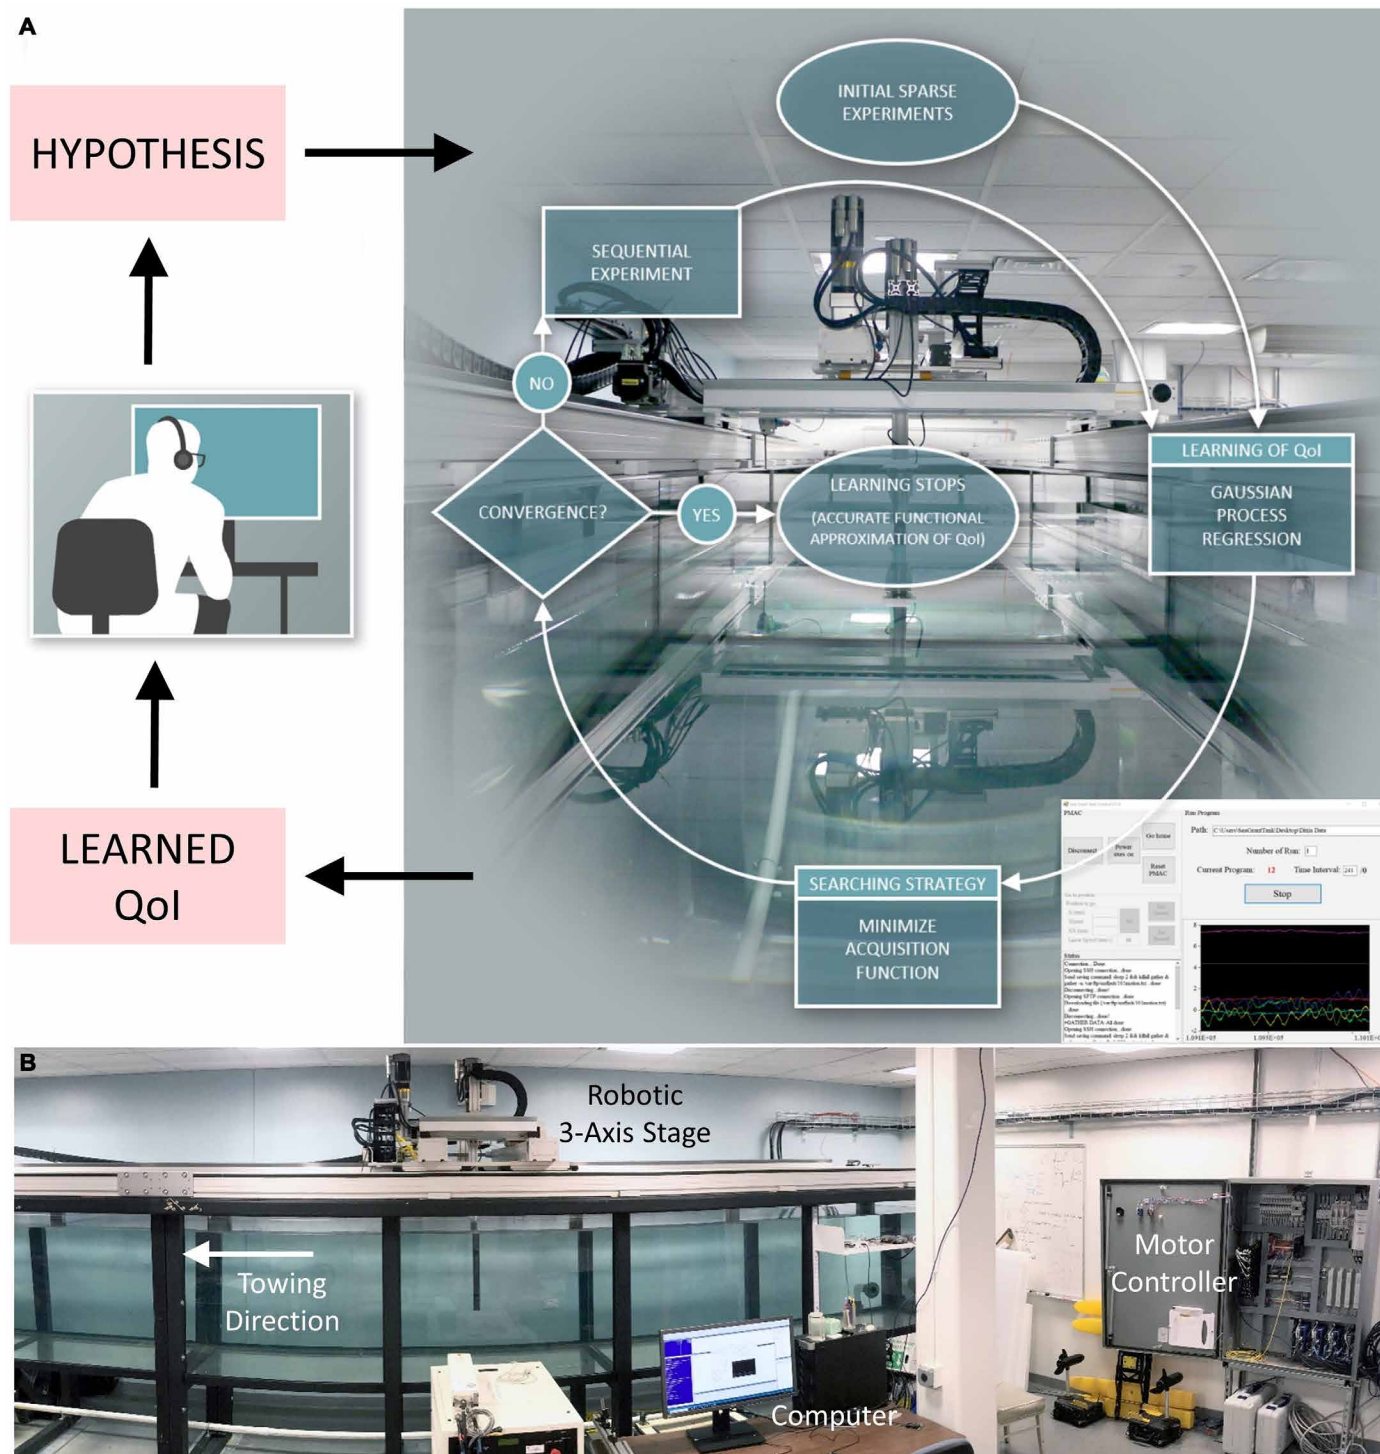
A

HYPOTHESIS

LEARNED QoI

INITIAL SPARSE EXPERIMENTS

SEQUENTIAL EXPERIMENT

NO

CONVERGENCE?

YES

LEARNING STOPS (ACCURATE FUNCTIONAL APPROXIMATION OF QoI)

LEARNING OF QoI

GAUSSIAN PROCESS REGRESSION

SEARCHING STRATEGY

MINIMIZE ACQUISITION FUNCTION

PMAC

Disconnect

Power

Go home

Reset PMAC

Run Program

Path: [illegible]

Number of Run: 1

Current Program: 12

Time Interval: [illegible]

Stop

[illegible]

B

Robotic 3-Axis Stage

Towing Direction

Motor Controller

Computer